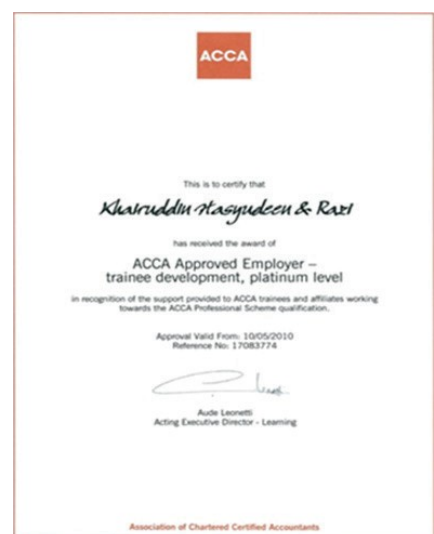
ACCA

This is to certify that

Khairuddin Hasyudeen & Razi

has received the award of

ACCA Approved Employer – trainee development, platinum level

in recognition of the support provided to ACCA trainees and affiliates working towards the ACCA Professional Scheme qualification.

Approval Valid From: 10/05/2010
Reference No: 17083774

Aude Leonetti
Acting Executive Director - Learning

Association of Chartered Certified Accountants